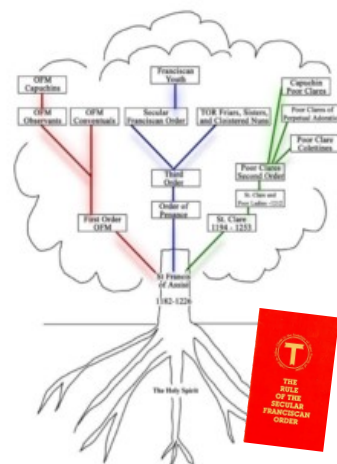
OFM Capuchins

OFM Observants

OFM Conventuals

Franciscan Youth

Secular Franciscan Order

TOR Friars, Sisters, and Cloistered Nuns

Capuchin Poor Clares

Poor Clares of Perpetual Adoratio

Poor Clare Coletines

Poor Clares Second Order

St. Clare and Poor Ladies - 1212

Third Order

Order of Penance

First Order OFM

St. Clare 1194 - 1253

St Francis of Assisi

1182-1226

The Holy Spirit

THE RULE OF THE SECULAR FRANCISCAN ORDER